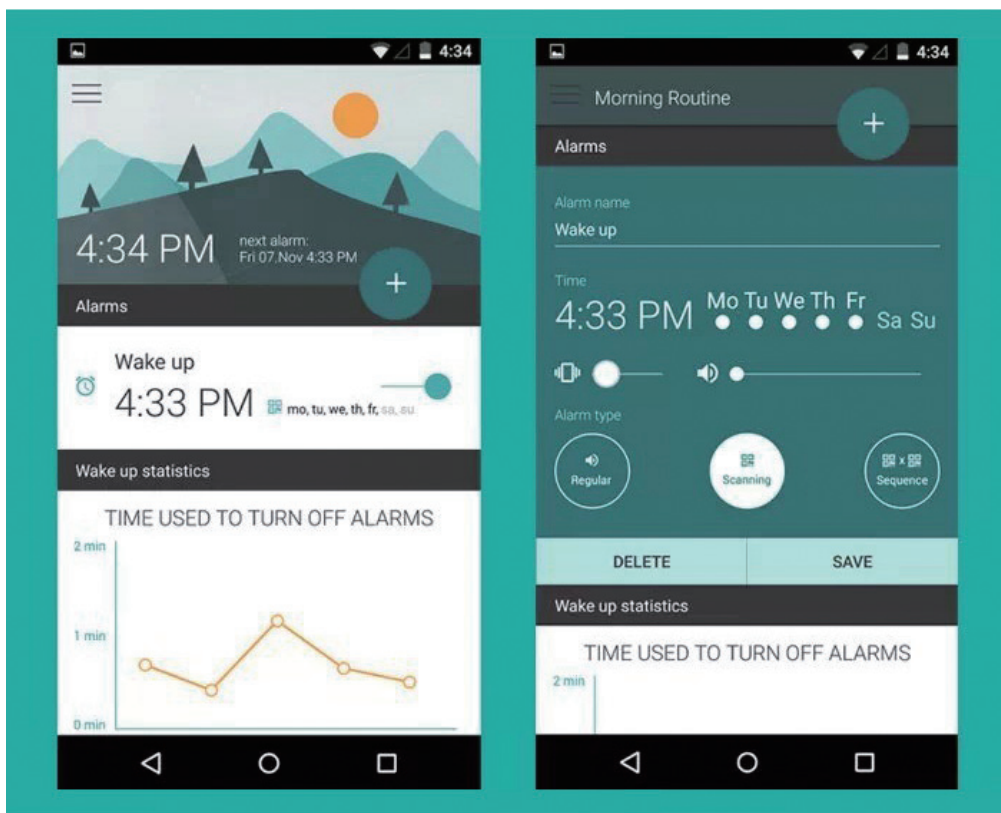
4:34

4:34 PM
next alarm:
Fri 07.Nov 4:33 PM

+

Alarms

Wake up
4:33 PM
mo, tu, we, th, fr, sa, su

Wake up statistics

TIME USED TO TURN OFF ALARMS

2 min
1 min
0 min

4:34

Morning Routine

+

Alarms

Alarm name
Wake up

Time
4:33 PM
Mo Tu We Th Fr Sa Su

Alarm type

Regular
Scanning
Sequence

DELETE
SAVE

Wake up statistics

TIME USED TO TURN OFF ALARMS

2 min